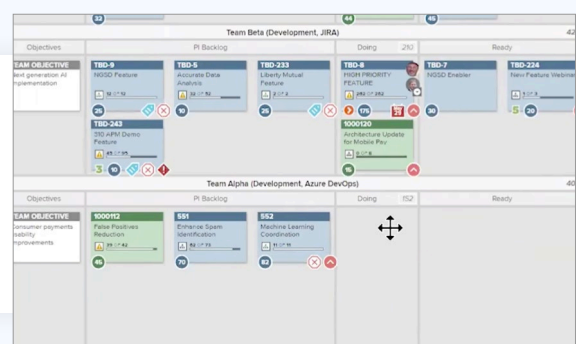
32
44
45
Team Beta (Development, JIRA)
42
Objectives
PI Backlog
Doing 210
Ready
TEAM OBJECTIVE
Next generation AI implementation
TBD-9
NGSD Feature
25
TBD-5
Accurate Data Analysis
10
TBD-233
Liberty Mutual Feature
26
TBD-8
HIGH PRIORITY FEATURE
175
TBD-7
NGSD Enabler
30
TBD-224
New Feature Webinar
5
20
TBD-243
S10 APM Demo Feature
3
10
1000120
Architecture Update for Mobile Pay
15
Team Alpha (Development, Azure DevOps)
40
Objectives
PI Backlog
Doing 152
Ready
TEAM OBJECTIVE
Consumer payments usability improvements
1000112
False Positives Reduction
45
551
Enhance Spam Identification
70
552
Machine Learning Coordination
82